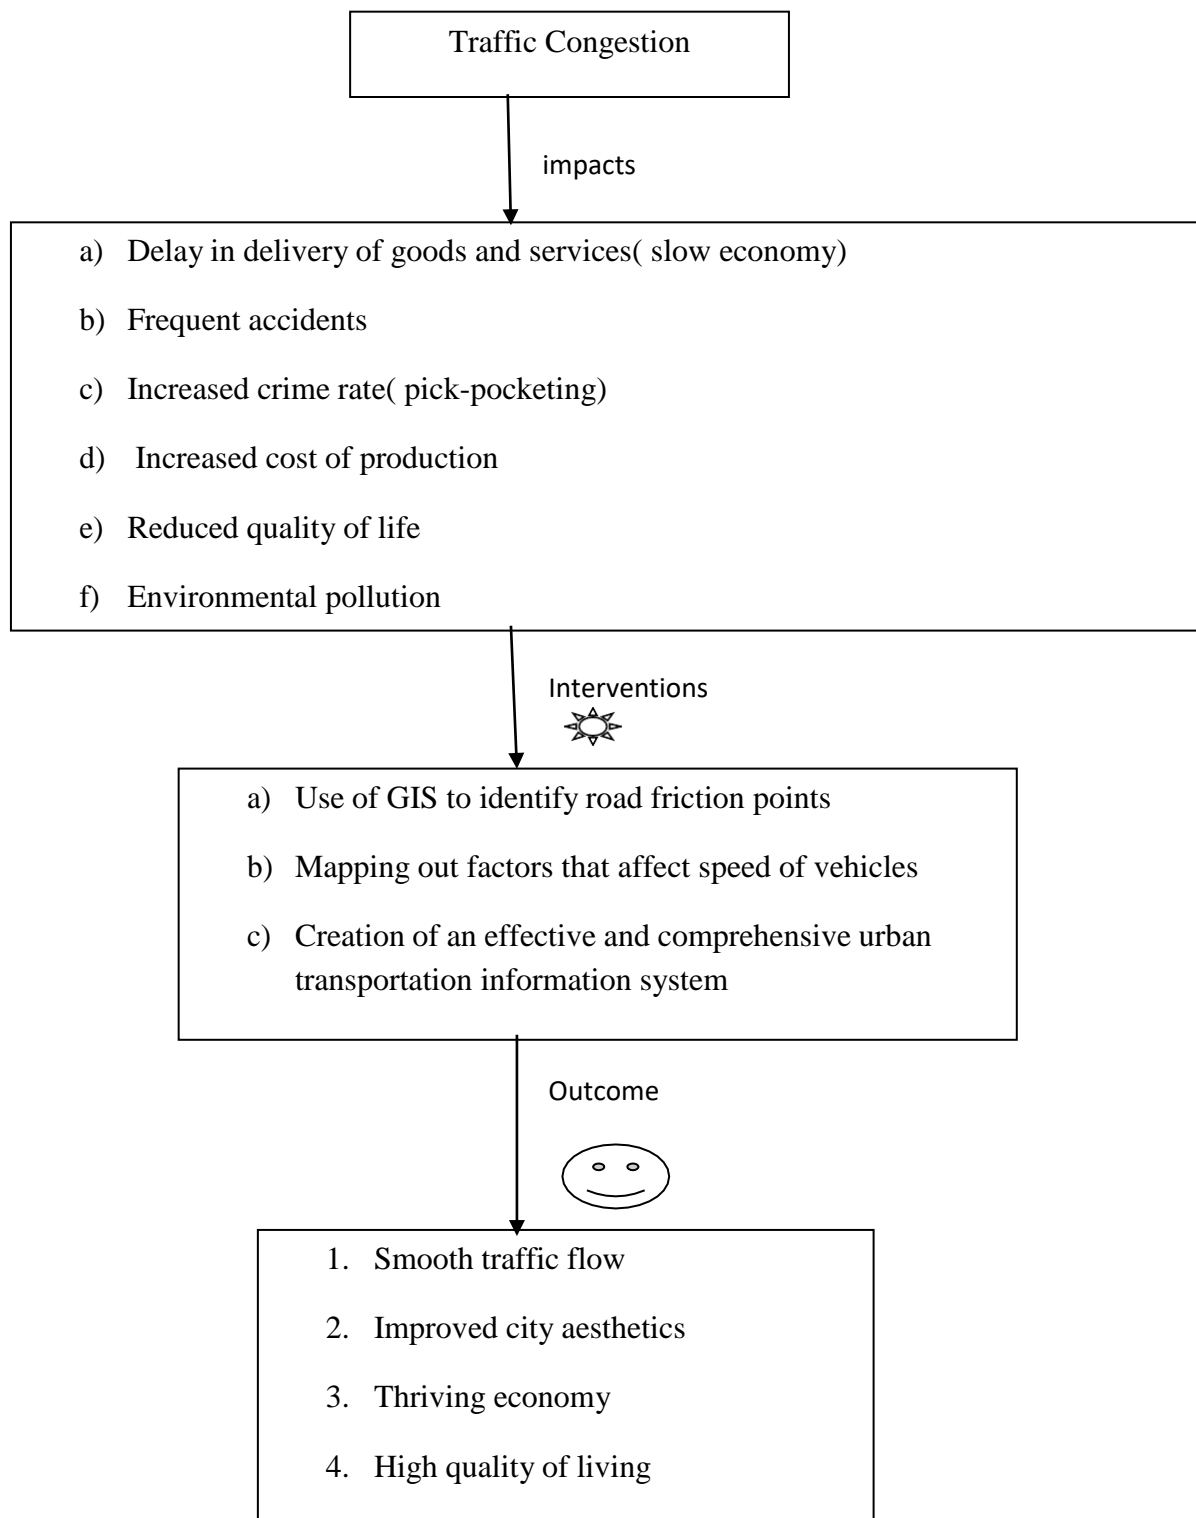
Traffic Congestion

impacts

a) Delay in delivery of goods and services( slow economy)

b) Frequent accidents

c) Increased crime rate( pick-pocketing)

d) Increased cost of production

e) Reduced quality of life

f) Environmental pollution

Interventions

a) Use of GIS to identify road friction points

b) Mapping out factors that affect speed of vehicles

c) Creation of an effective and comprehensive urban transportation information system

Outcome

1. Smooth traffic flow

2. Improved city aesthetics

3. Thriving economy

4. High quality of living